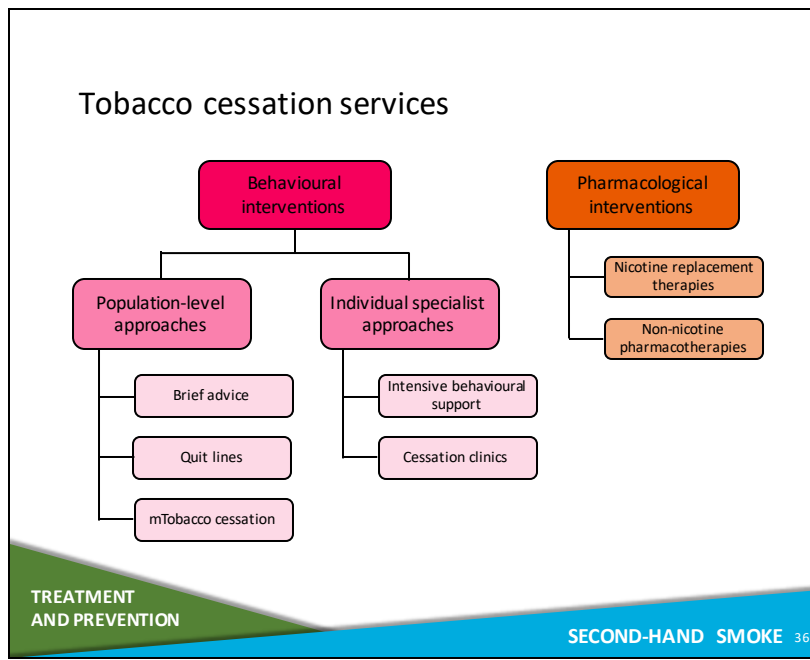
Tobacco cessation services

Behavioural interventions

Pharmacological interventions

Population-level approaches

Individual specialist approaches

Nicotine replacement therapies

Non-nicotine pharmacotherapies

Brief advice

Quit lines

mTobacco cessation

Intensive behavioural support

Cessation clinics

TREATMENT AND PREVENTION

SECOND-HAND SMOKE 36